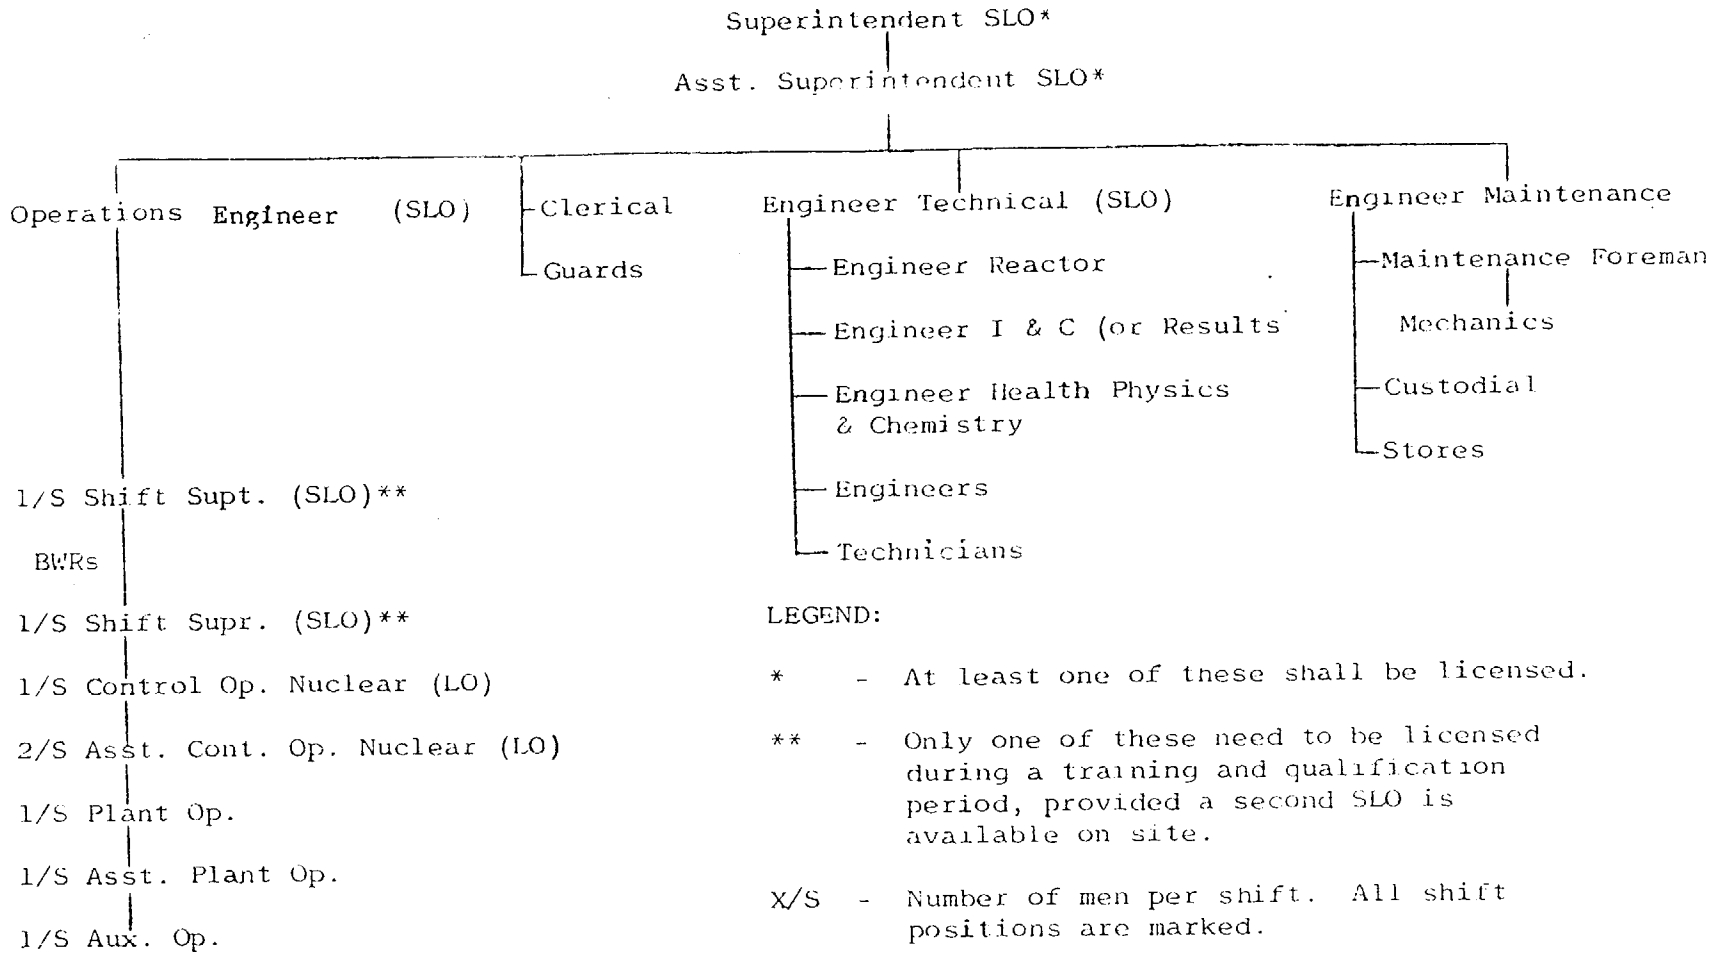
Superintendent SLO*

Asst. Superintendent SLO*

Operations Engineer (SLO)

Clerical

Guards

Engineer Technical (SLO)

Engineer Reactor

Engineer I & C (or Results

Engineer Health Physics & Chemistry

Engineers

Technicians

Engineer Maintenance

Maintenance Foreman

Mechanics

Custodial

Stores

1/S Shift Supt. (SLO)**

BWRs

1/S Shift Supr. (SLO)**

1/S Control Op. Nuclear (LO)

2/S Asst. Cont. Op. Nuclear (LO)

1/S Plant Op.

1/S Asst. Plant Op.

1/S Aux. Op.

LEGEND:

* - At least one of these shall be licensed.

** - Only one of these need to be licensed during a training and qualification period, provided a second SLO is available on site.

X/S - Number of men per shift. All shift positions are marked.